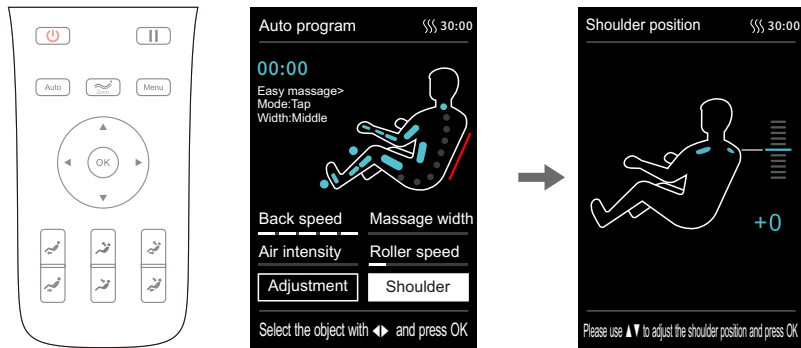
Auto

Zero

Menu

OK

Auto program

30:00

00:00

Easy massage>
Mode:Tap
Width:Middle

Back speed

Massage width

Air intensity

Roller speed

Adjustment

Shoulder

Select the object with ◀▶ and press OK

Shoulder position

30:00

+0

Please use ▲▼ to adjust the shoulder position and press OK